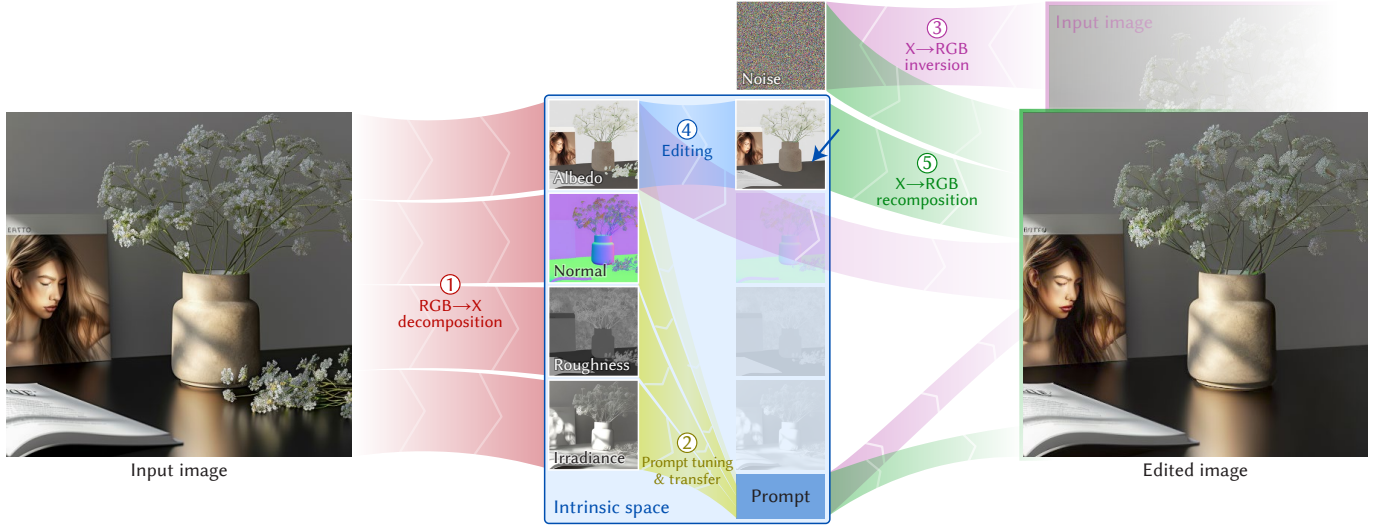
Noise

③ X→RGB inversion

Input image

④ Editing

Albedo

⑤ X→RGB recomposition

① RGB→X decomposition

Normal

Roughness

Irradiance

② Prompt tuning & transfer

Prompt

Intrinsic space

Input image

Edited image